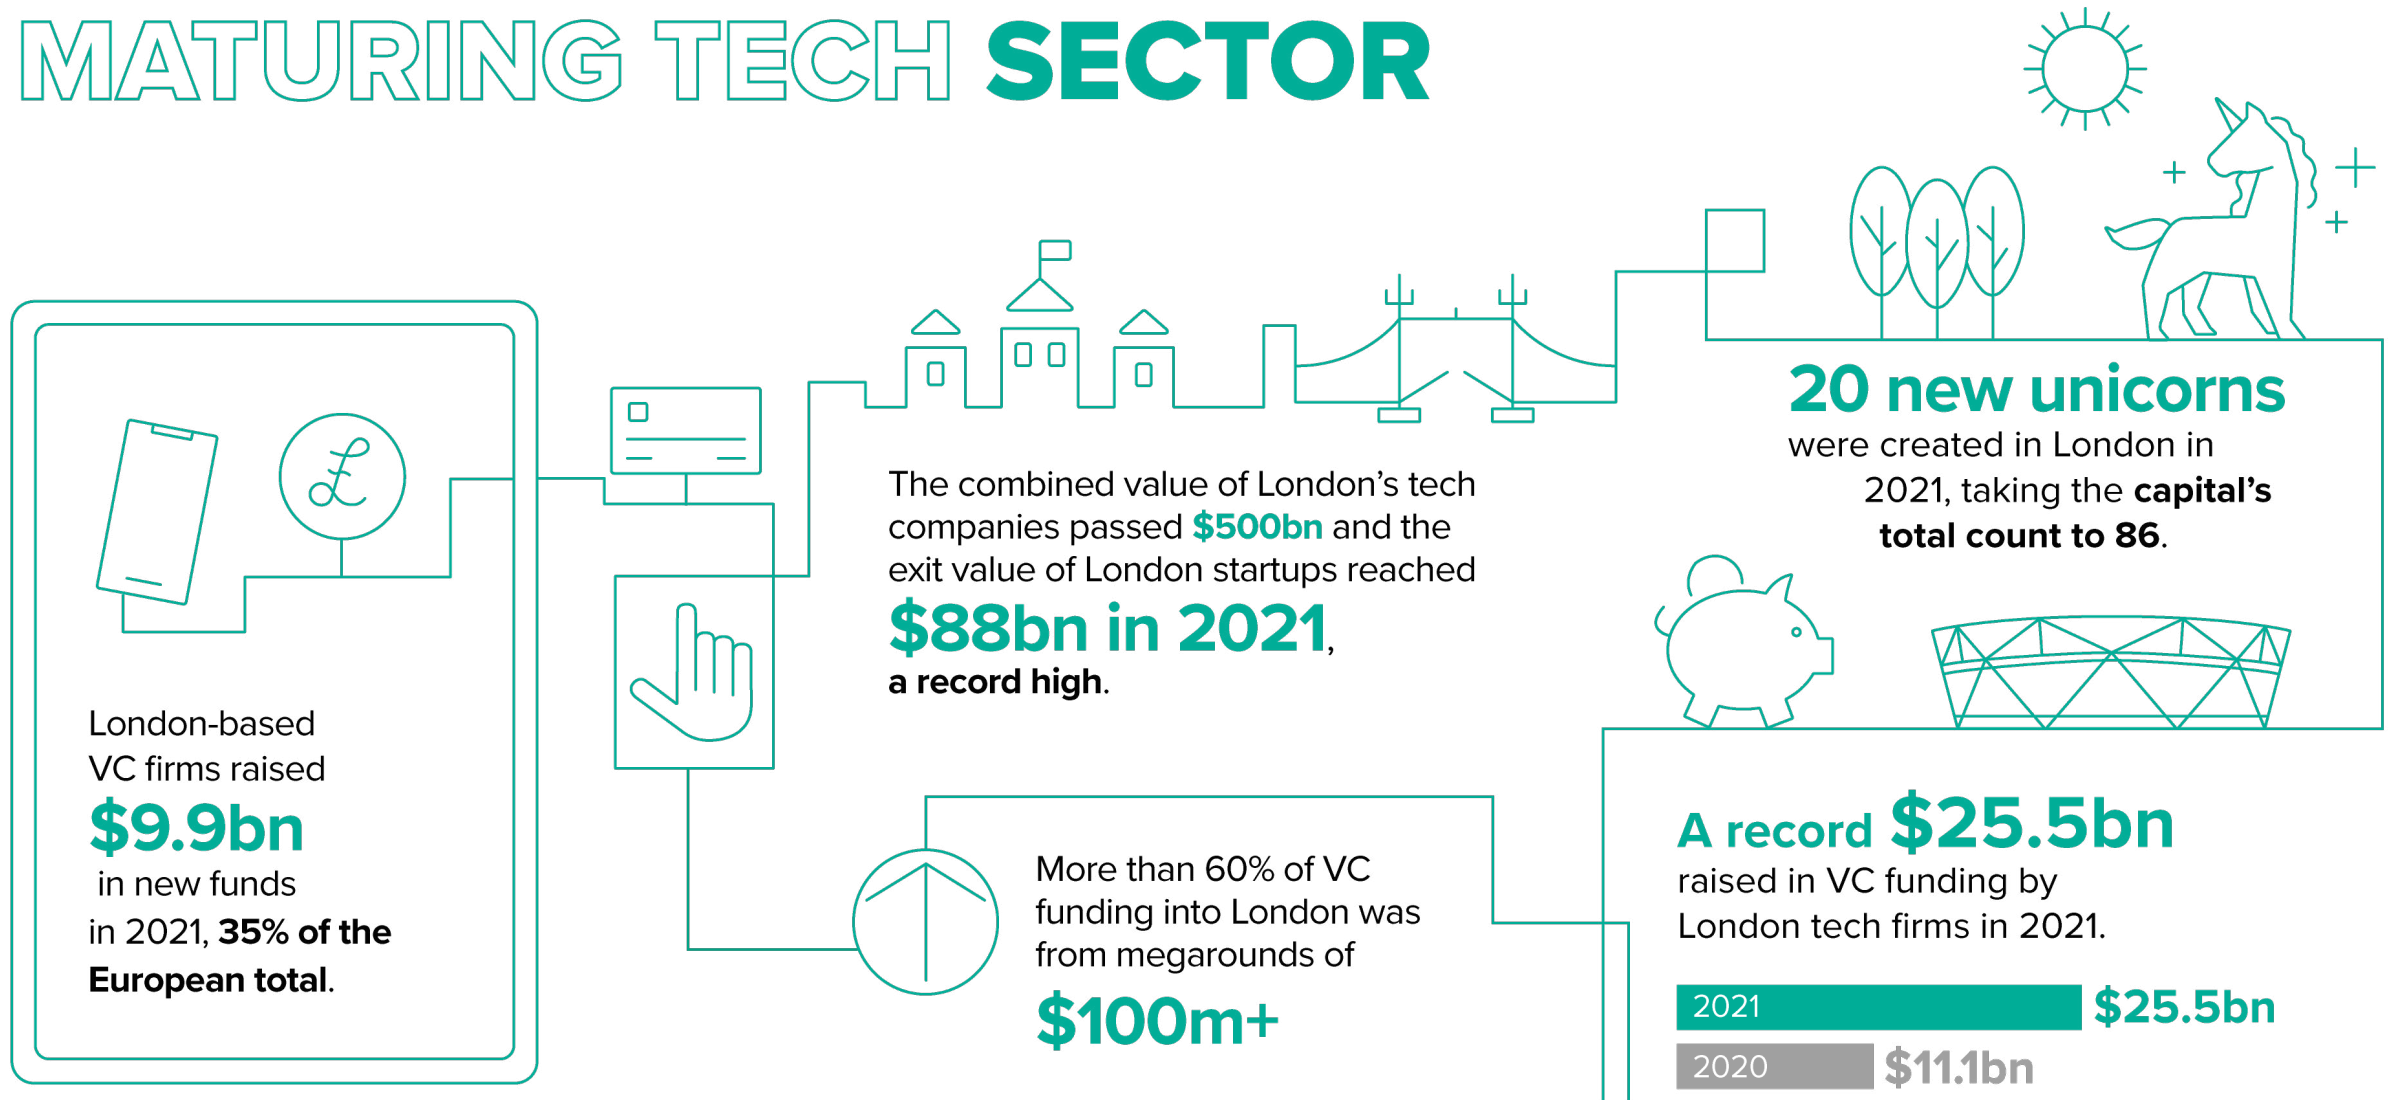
MATURING TECH SECTOR

London-based VC firms raised

$9.9bn

in new funds in 2021, 35% of the European total.

The combined value of London's tech companies passed $500bn and the exit value of London startups reached

$88bn in 2021,

a record high.

More than 60% of VC funding into London was from megarounds of

$100m+

20 new unicorns

were created in London in 2021, taking the capital's total count to 86.

A record $25.5bn

raised in VC funding by London tech firms in 2021.

| 2021 | $25.5bn |
|---|---|
| 2020 | $11.1bn |